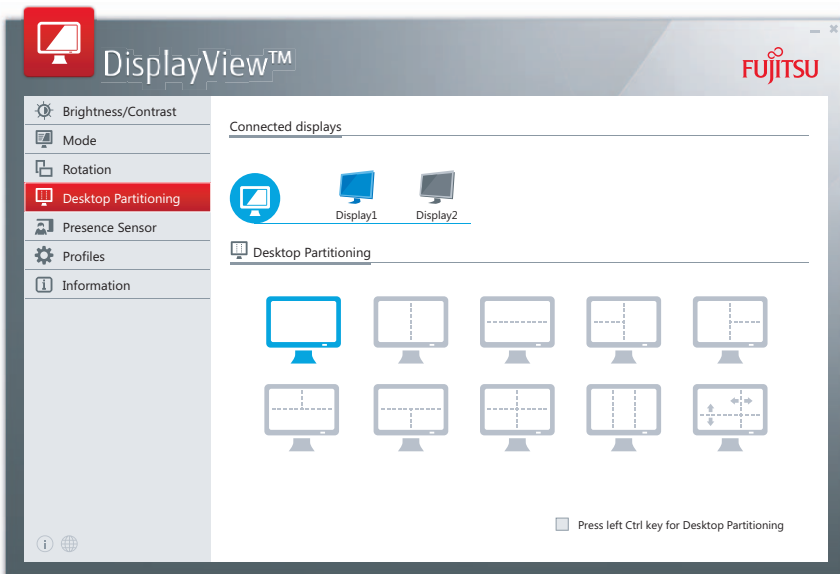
DisplayView™

FUJITSU

Brightness/Contrast
Mode
Rotation
Desktop Partitioning
Presence Sensor
Profiles
Information

Connected displays

Display1
Display2

Desktop Partitioning

Press left Ctrl key for Desktop Partitioning